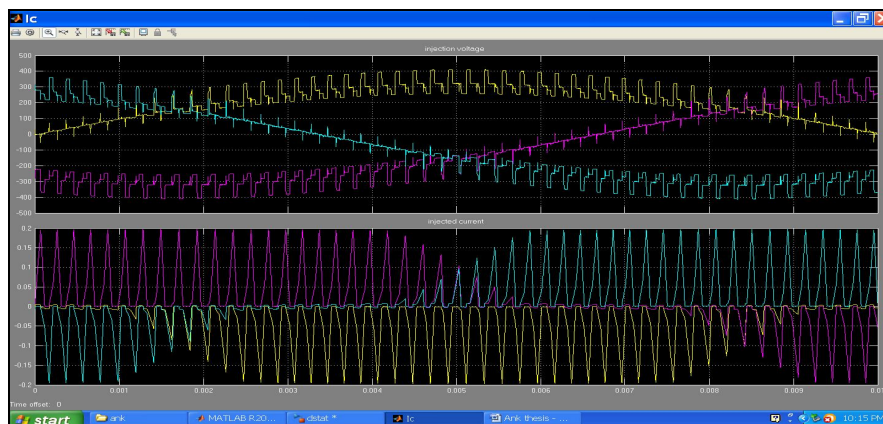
Ic

injection voltage

500
400
300
200
100
0
-100
-200
-300
-400
-500

injected current

0.2
0.15
0.1
0.05
0
-0.05
-0.1
-0.15
-0.2

0
0.001
0.002
0.003
0.004
0.005
0.006
0.007
0.008
0.009
0.01

Time offset: 0

start
ank
MATLAB R20...
dstat *
Ic
Ank thesis - ...
10:15 PM